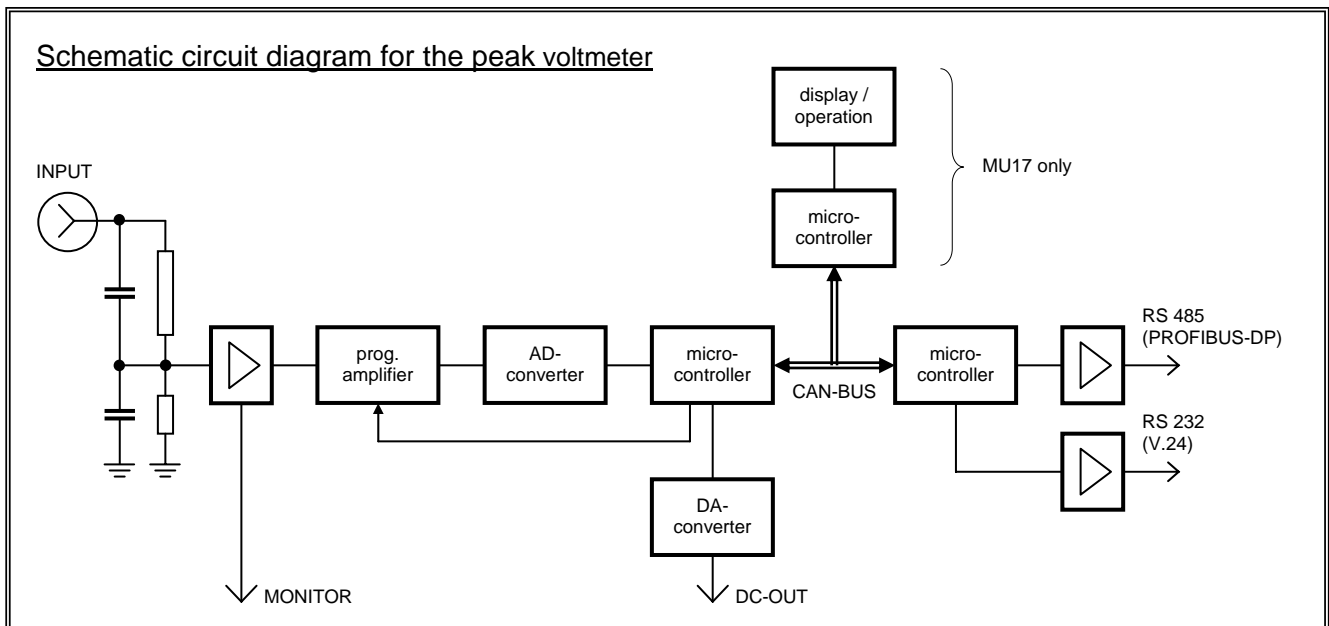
Schematic circuit diagram for the peak voltmeter

display / operation

MU17 only

micro-controller

INPUT

RS 485 (PROFIBUS-DP)

prog. amplifier

AD-converter

micro-controller

CAN-BUS

micro-controller

RS 232 (V.24)

DA-converter

MONITOR

DC-OUT